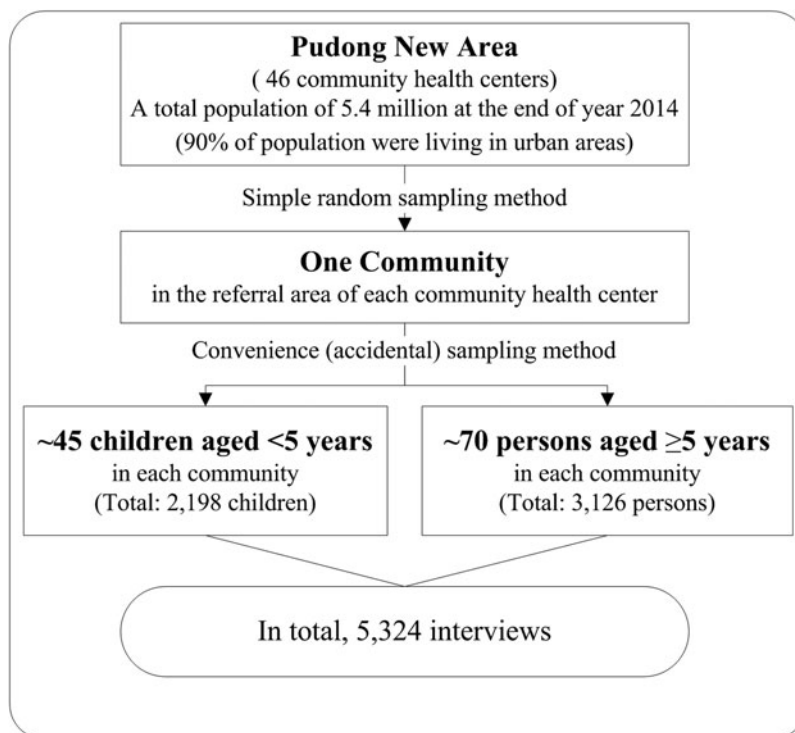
**Pudong New Area**
( 46 community health centers)
A total population of 5.4 million at the end of year 2014
(90% of population were living in urban areas)

Simple random sampling method

**One Community**
in the referral area of each community health center

Convenience (accidental) sampling method

**~45 children aged <5 years**
in each community
(Total: 2,198 children)

**~70 persons aged ≥5 years**
in each community
(Total: 3,126 persons)

In total, 5,324 interviews